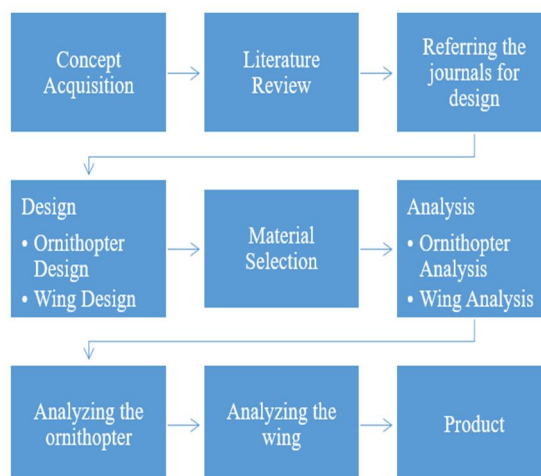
Concept Acquisition

Literature Review

Referring the journals for design

Design
• Ornithopter Design
• Wing Design

Material Selection

Analysis
• Ornithopter Analysis
• Wing Analysis

Analyzing the ornithopter

Analyzing the wing

Product